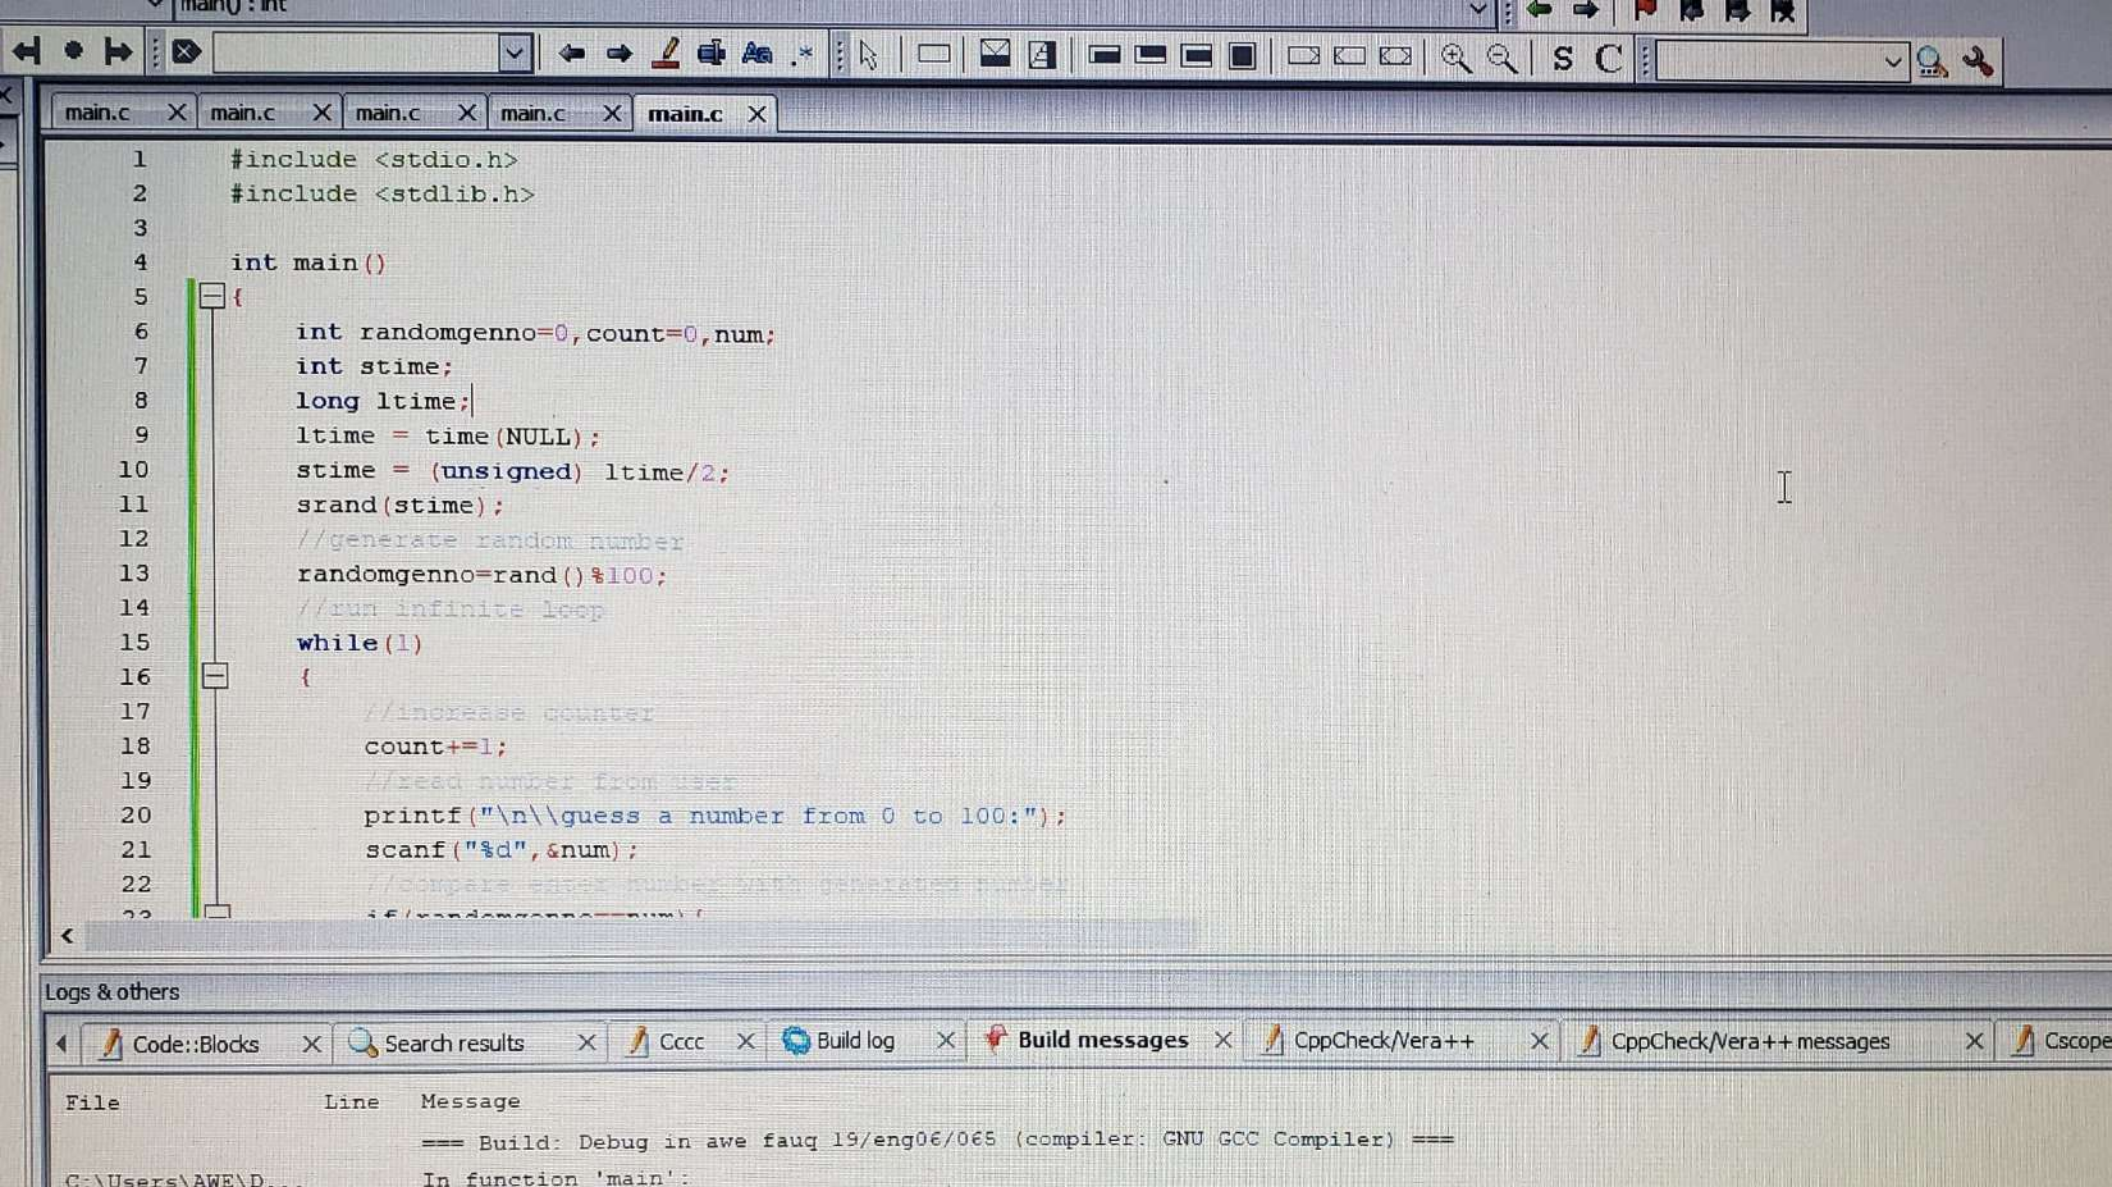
main() : int

main.c main.c main.c main.c main.c

1 #include <stdio.h>
2 #include <stdlib.h>
3
4 int main()
5 {
6 int randomgenno=0,count=0,num;
7 int stime;
8 long ltime;
9 ltime = time(NULL);
10 stime = (unsigned) ltime/2;
11 srand(stime);
12 //generate random number
13 randomgenno=rand()%100;
14 //run infinite loop
15 while(1)
16 {
17 //increase counter
18 count+=1;
19 //read number from user
20 printf("\n\\guess a number from 0 to 100:");
21 scanf("%d",&num);
22 //compare enter number with generated number
23 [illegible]

Logs & others

Code::Blocks | Search results | Cccc | Build log | Build messages | CppCheck/Vera++ | CppCheck/Vera++ messages | Cscope

| File | Line | Message |
|---|---|---|
| | | === Build: Debug in awe fauq 19/eng06/065 (compiler: GNU GCC Compiler) === |
| C:\Users\AWE\D... | | In function 'main': |